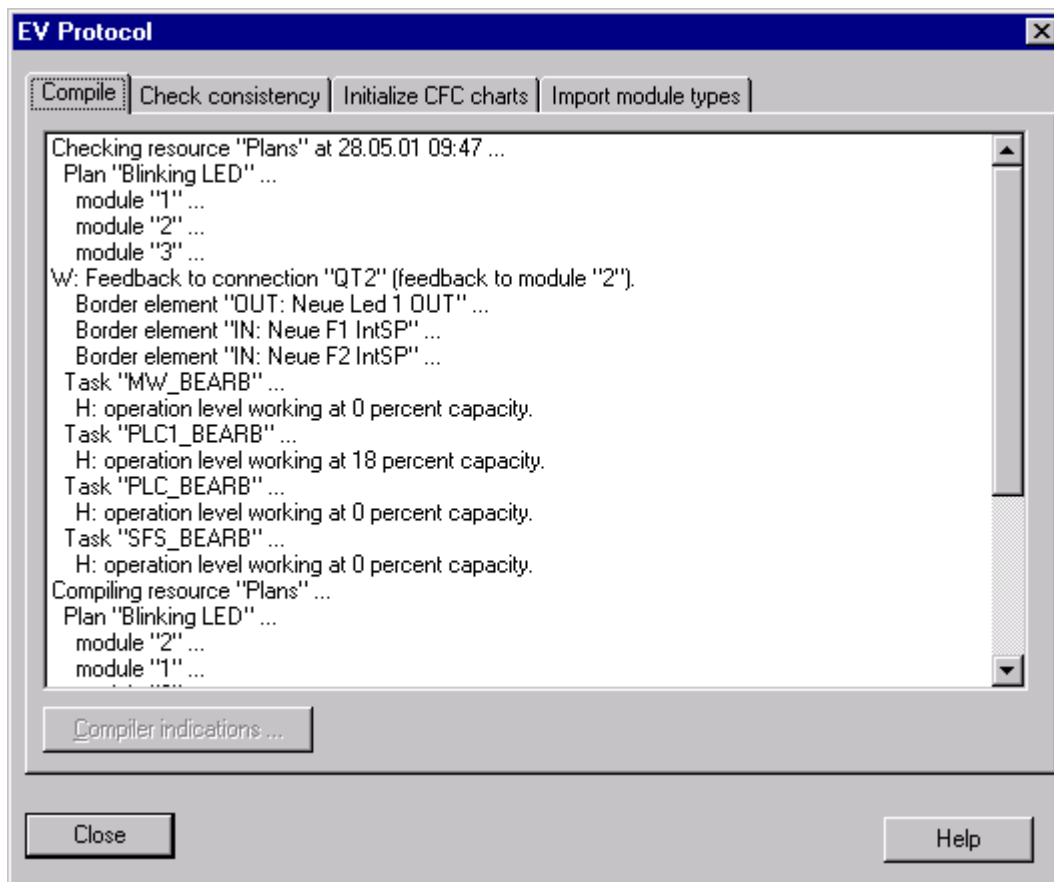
EV Protocol

Compile | Check consistency | Initialize CFC charts | Import module types

Checking resource "Plans" at 28.05.01 09:47 ...
Plan "Blinking LED" ...
module "1" ...
module "2" ...
module "3" ...
W: Feedback to connection "QT2" (feedback to module "2").
Border element "OUT: Neue Led 1 OUT" ...
Border element "IN: Neue F1 IntSP" ...
Border element "IN: Neue F2 IntSP" ...
Task "MW_BEARB" ...
H: operation level working at 0 percent capacity.
Task "PLC1_BEARB" ...
H: operation level working at 18 percent capacity.
Task "PLC_BEARB" ...
H: operation level working at 0 percent capacity.
Task "SFS_BEARB" ...
H: operation level working at 0 percent capacity.
Compiling resource "Plans" ...
Plan "Blinking LED" ...
module "2" ...
module "1" ...
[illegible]

Compiler indications ...

Close

Help